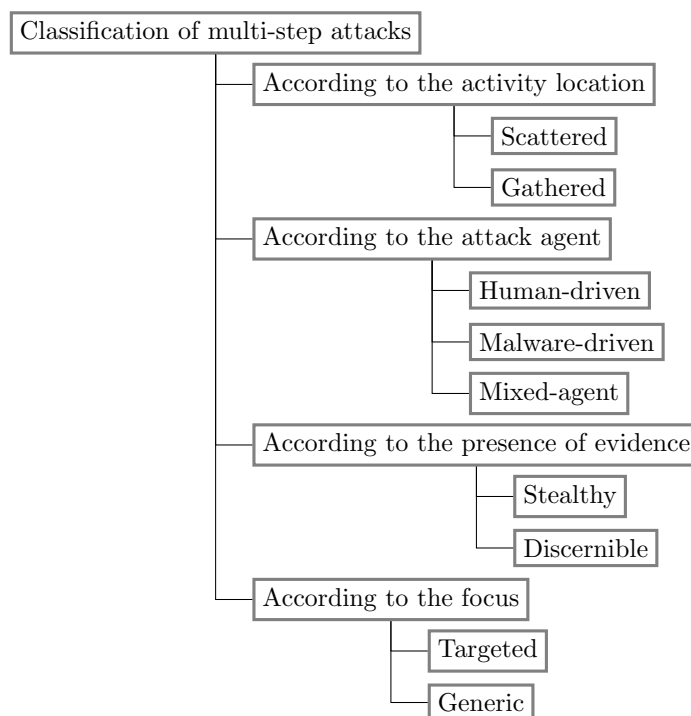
Classification of multi-step attacks

According to the activity location

Scattered

Gathered

According to the attack agent

Human-driven

Malware-driven

Mixed-agent

According to the presence of evidence

Stealthy

Discernible

According to the focus

Targeted

Generic